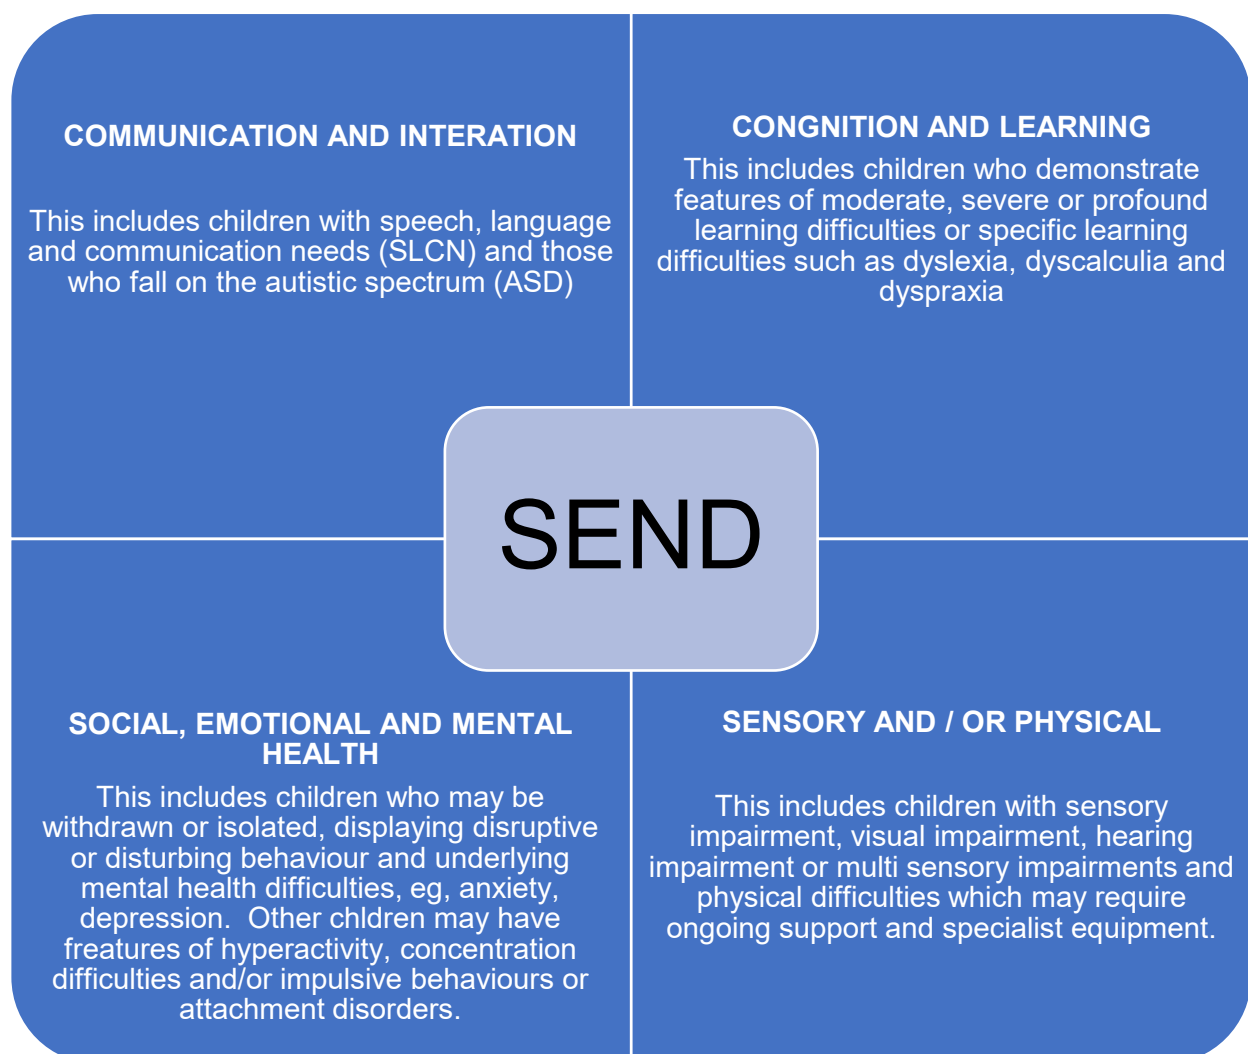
COMMUNICATION AND INTERATION

This includes children with speech, language and communication needs (SLCN) and those who fall on the autistic spectrum (ASD)

CONGNITION AND LEARNING

This includes children who demonstrate features of moderate, severe or profound learning difficulties or specific learning difficulties such as dyslexia, dyscalculia and dyspraxia

SEND

SOCIAL, EMOTIONAL AND MENTAL HEALTH

This includes children who may be withdrawn or isolated, displaying disruptive or disturbing behaviour and underlying mental health difficulties, eg, anxiety, depression. Other chldren may have freatures of hyperactivity, concentration difficulties and/or impulsive behaviours or attachment disorders.

SENSORY AND / OR PHYSICAL

This includes children with sensory impairment, visual impairment, hearing impairment or multi sensory impairments and physical difficulties which may require ongoing support and specialist equipment.